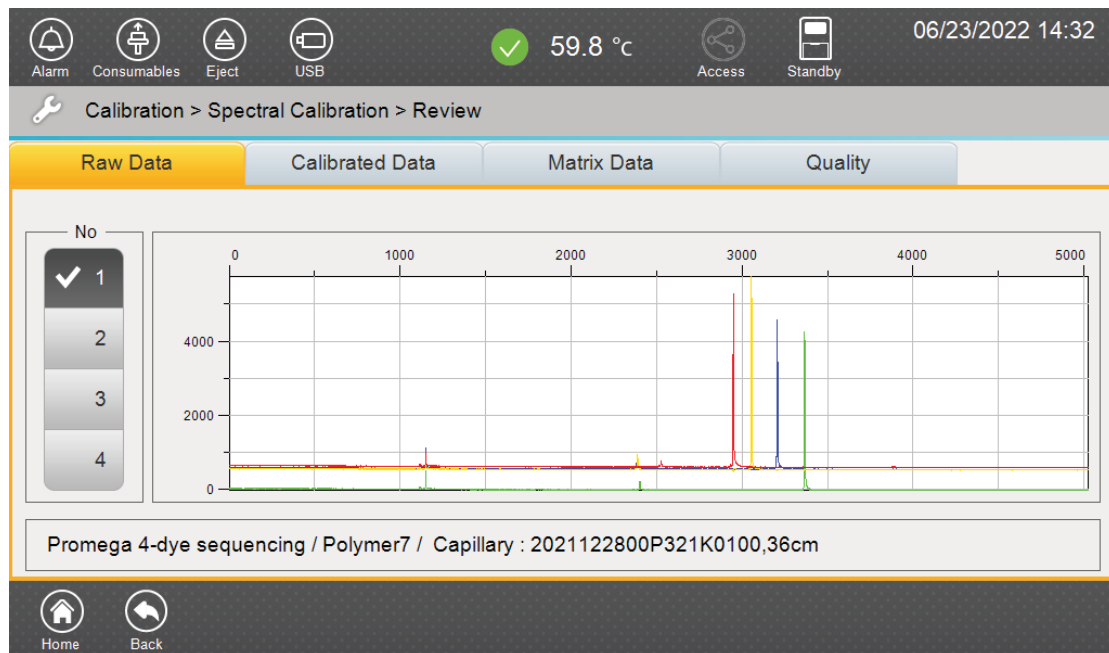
Alarm Consumables Eject USB 59.8 °C Access Standby 06/23/2022 14:32

Calibration > Spectral Calibration > Review

Raw Data | Calibrated Data | Matrix Data | Quality

No
1
2
3
4

0 1000 2000 3000 4000 5000
4000
2000
0

Promega 4-dye sequencing / Polymer7 / Capillary : 2021122800P321K0100,36cm

Home Back